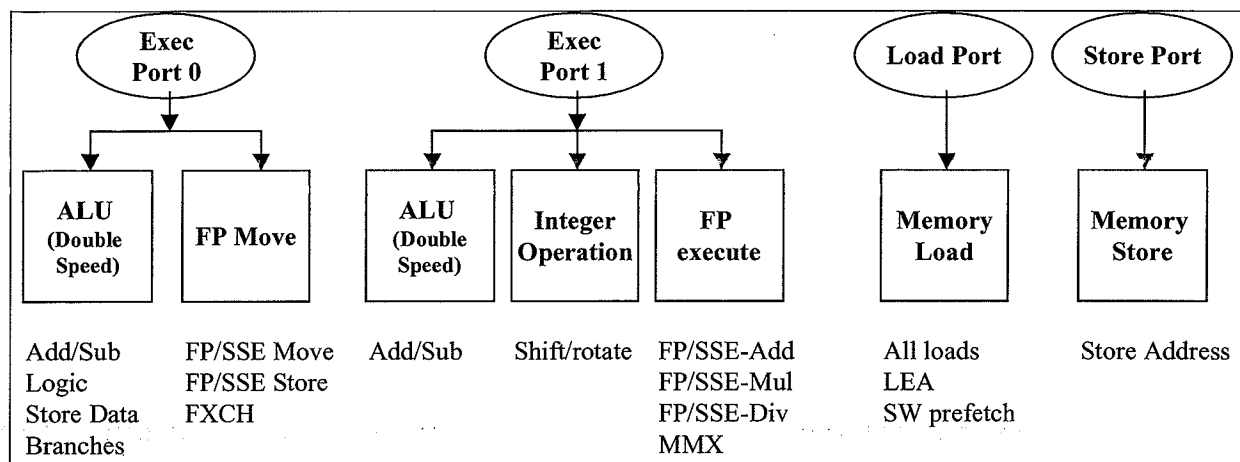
Exec Port 0

Exec Port 1

Load Port

Store Port

ALU (Double Speed)

FP Move

ALU (Double Speed)

Integer Operation

FP execute

Memory Load

Memory Store

Add/Sub
Logic
Store Data
Branches

FP/SSE Move
FP/SSE Store
FXCH

Add/Sub

Shift/rotate

FP/SSE-Add
FP/SSE-Mul
FP/SSE-Div
MMX

All loads
LEA
SW prefetch

Store Address